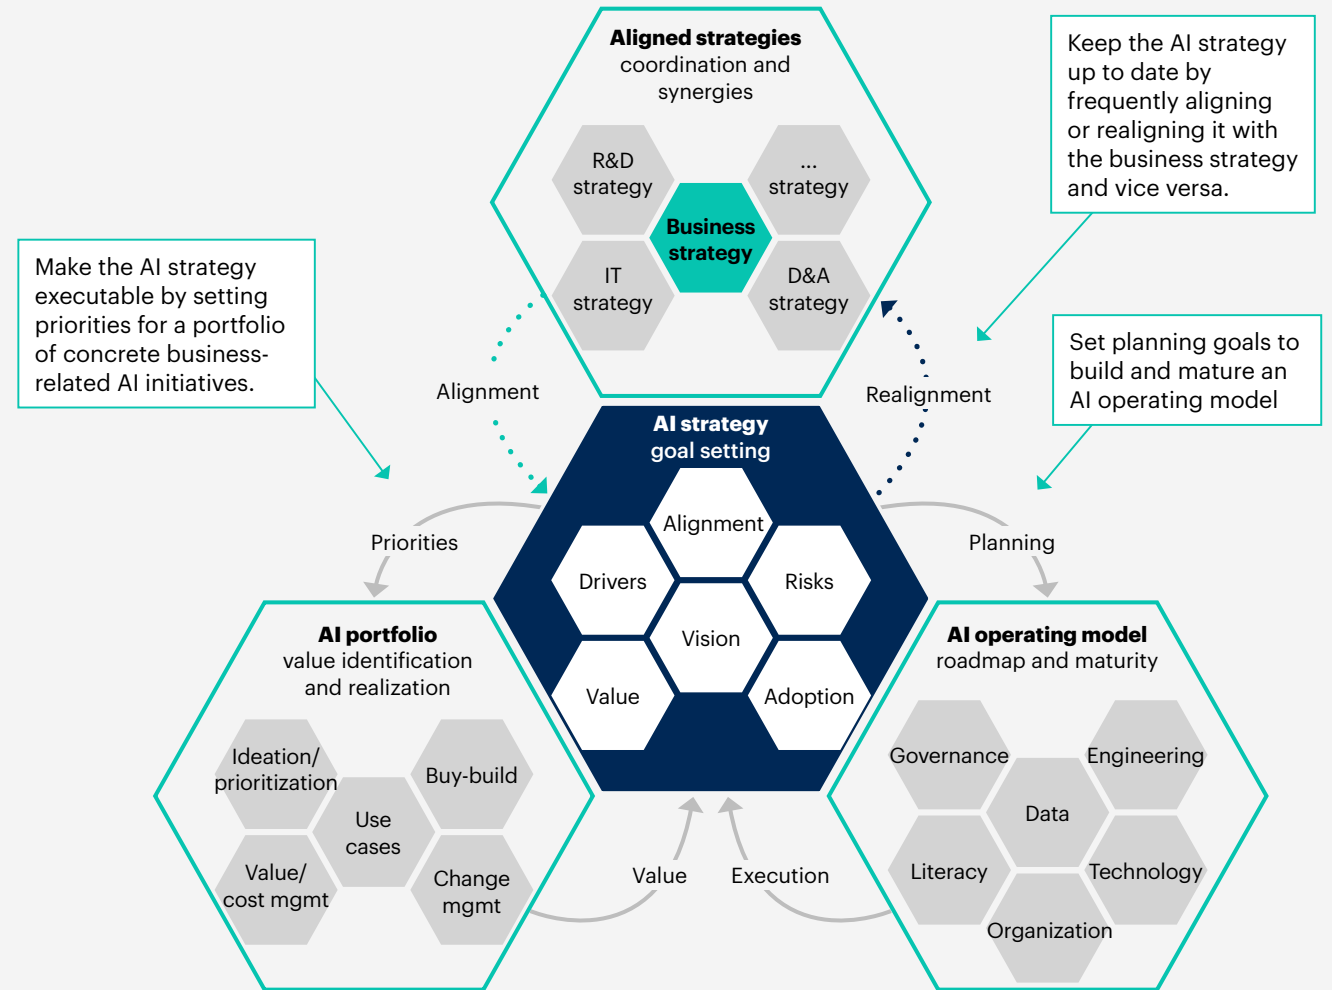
**Aligned strategies**
coordination and synergies

R&D strategy

... strategy

**Business strategy**

IT strategy

D&A strategy

Keep the AI strategy up to date by frequently aligning or realigning it with the business strategy and vice versa.

Make the AI strategy executable by setting priorities for a portfolio of concrete business-related AI initiatives.

Set planning goals to build and mature an AI operating model

Alignment

Realignment

**AI strategy**
goal setting

Alignment

Drivers

Risks

Vision

Value

Adoption

Priorities

Planning

**AI portfolio**
value identification and realization

Ideation/ prioritization

Buy-build

Use cases

Value/ cost mgmt

Change mgmt

**AI operating model**
roadmap and maturity

Governance

Engineering

Data

Literacy

Technology

Organization

Value

Execution